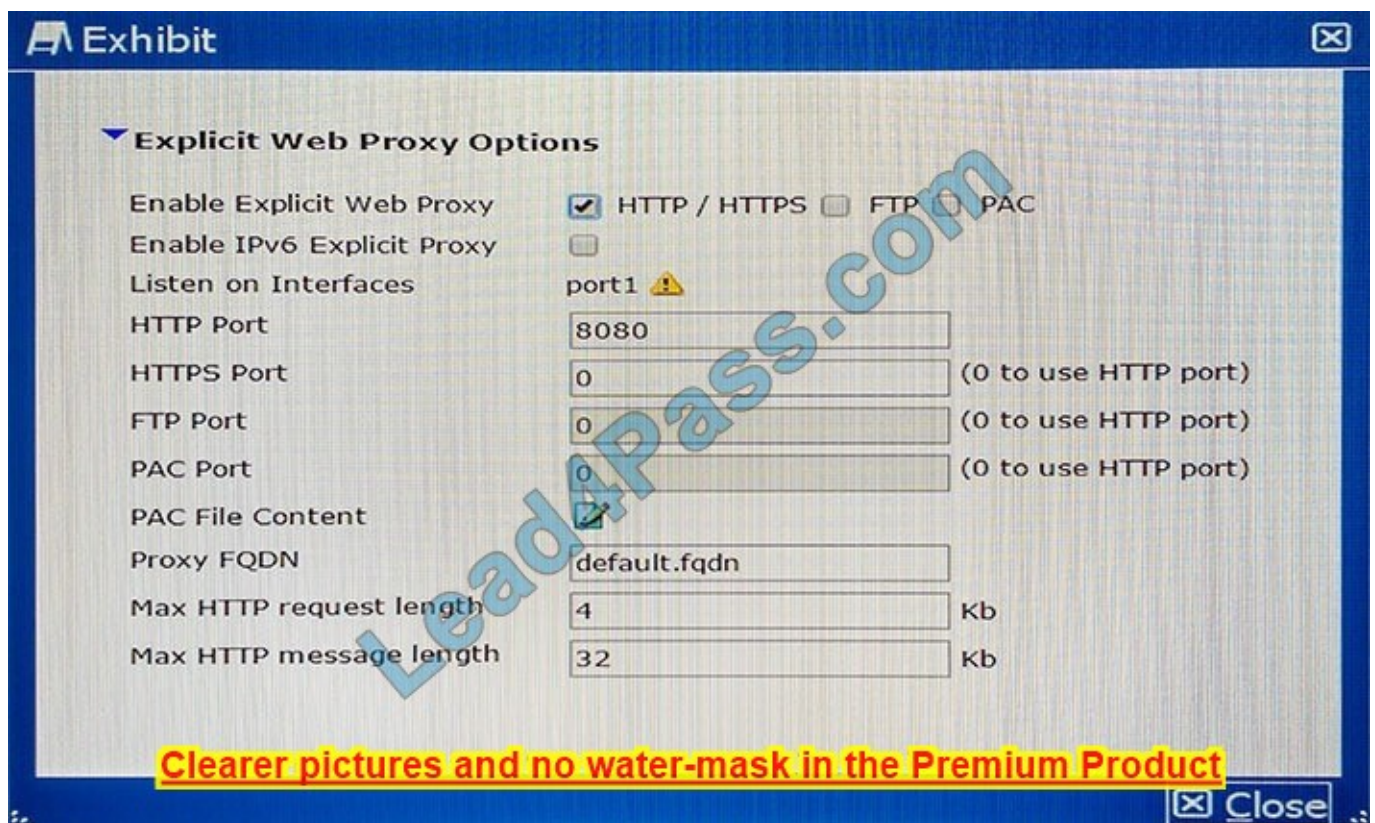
Exhibit

Explicit Web Proxy Options

| | | |
|---|---|---|
| Enable Explicit Web Proxy | HTTP / HTTPS FTP PAC | |
| Enable IPv6 Explicit Proxy | | |
| Listen on Interfaces | port1 | |
| HTTP Port | 8080 | |
| HTTPS Port | 0 | (0 to use HTTP port) |
| FTP Port | 0 | (0 to use HTTP port) |
| PAC Port | 0 | (0 to use HTTP port) |
| PAC File Content | | |
| Proxy FQDN | default.fqdn | |
| Max HTTP request length | 4 | Kb |
| Max HTTP message length | 32 | Kb |

Lead4Pass.com

Clearer pictures and no water-mask in the Premium Product

Close